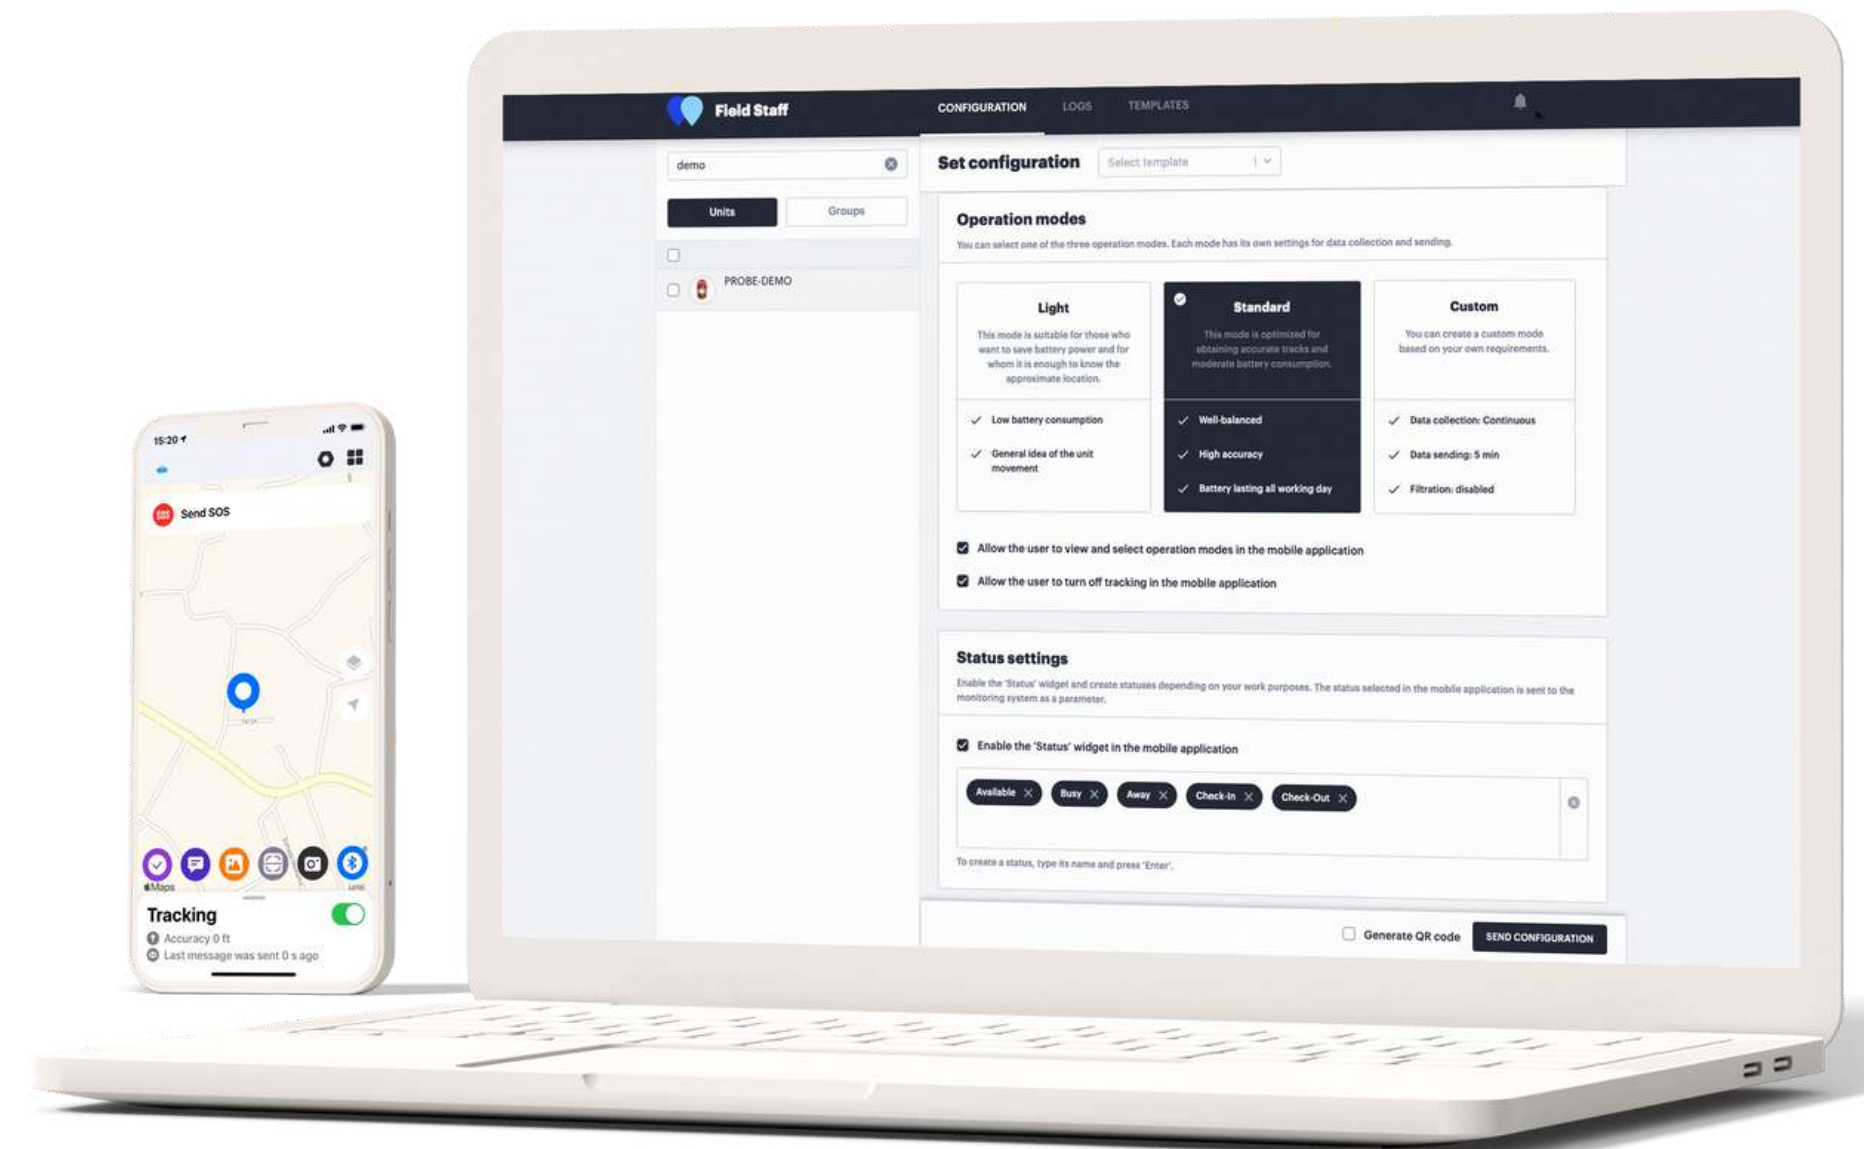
Field Staff
CONFIGURATION
LOGS
TEMPLATES

demo

Units
Groups

PROBE-DEMO

Set configuration
Select template

Operation modes
You can select one of the three operation modes. Each mode has its own settings for data collection and sending.

Light
This mode is suitable for those who want to save battery power and for whom it is enough to know the approximate location.
Low battery consumption
General idea of the unit movement

Standard
This mode is optimized for obtaining accurate tracks and moderate battery consumption.
Well-balanced
High accuracy
Battery lasting all working day

Custom
You can create a custom mode based on your own requirements.
Data collection: Continuous
Data sending: 5 min
Filtration: disabled

Allow the user to view and select operation modes in the mobile application
Allow the user to turn off tracking in the mobile application

Status settings
Enable the 'Status' widget and create statuses depending on your work purposes. The status selected in the mobile application is sent to the monitoring system as a parameter.

Enable the 'Status' widget in the mobile application

Available
Busy
Away
Check-In
Check-Out

To create a status, type its name and press 'Enter'.

Generate QR code
SEND CONFIGURATION

15:20
Send SOS
Maps
Tracking
Accuracy 0 ft
Last message was sent 0 s ago